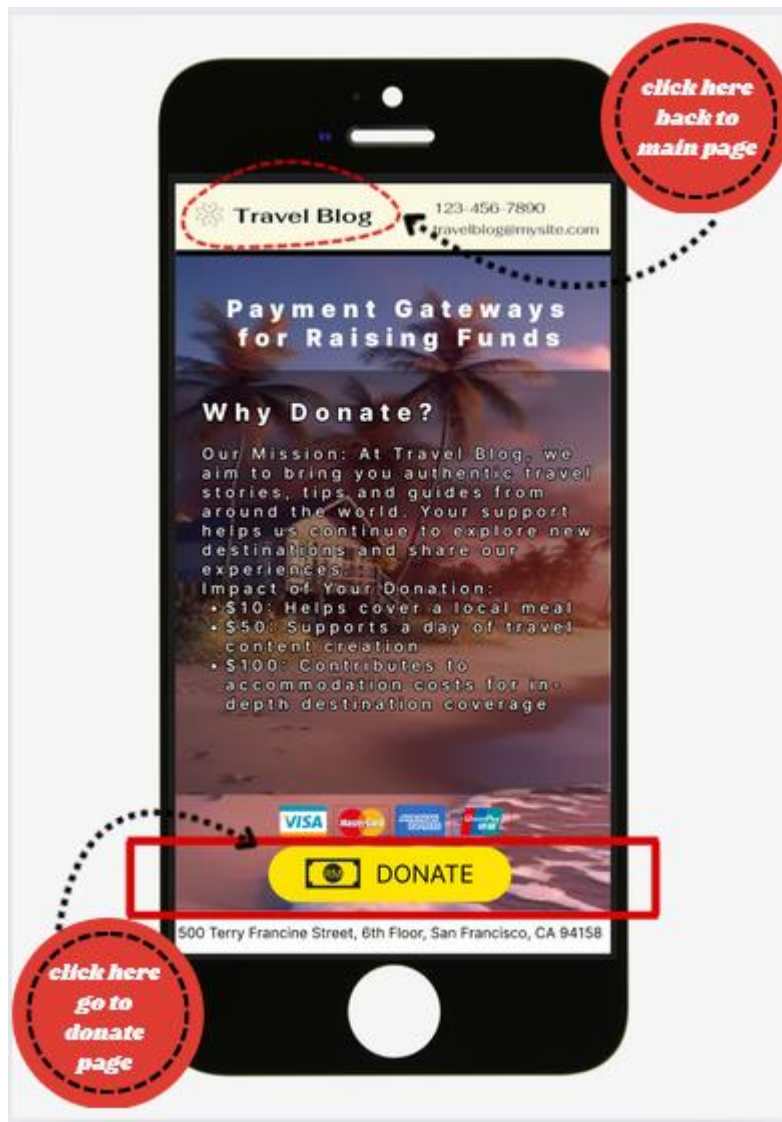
click here back to main page

Travel Blog

123-456-7890
travelblog@mysite.com

Payment Gateways for Raising Funds

Why Donate?

Our Mission: At Travel Blog, we aim to bring you authentic travel stories, tips and guides from around the world. Your support helps us continue to explore new destinations and share our experiences.
Impact of Your Donation:
- \$10: Helps cover a local meal
- \$50: Supports a day of travel content creation
- \$100: Contributes to accommodation costs for in-depth destination coverage

VISA MasterCard AMERICAN EXPRESS UnionPay

DONATE

500 Terry Francine Street, 6th Floor, San Francisco, CA 94158

click here go to donate page